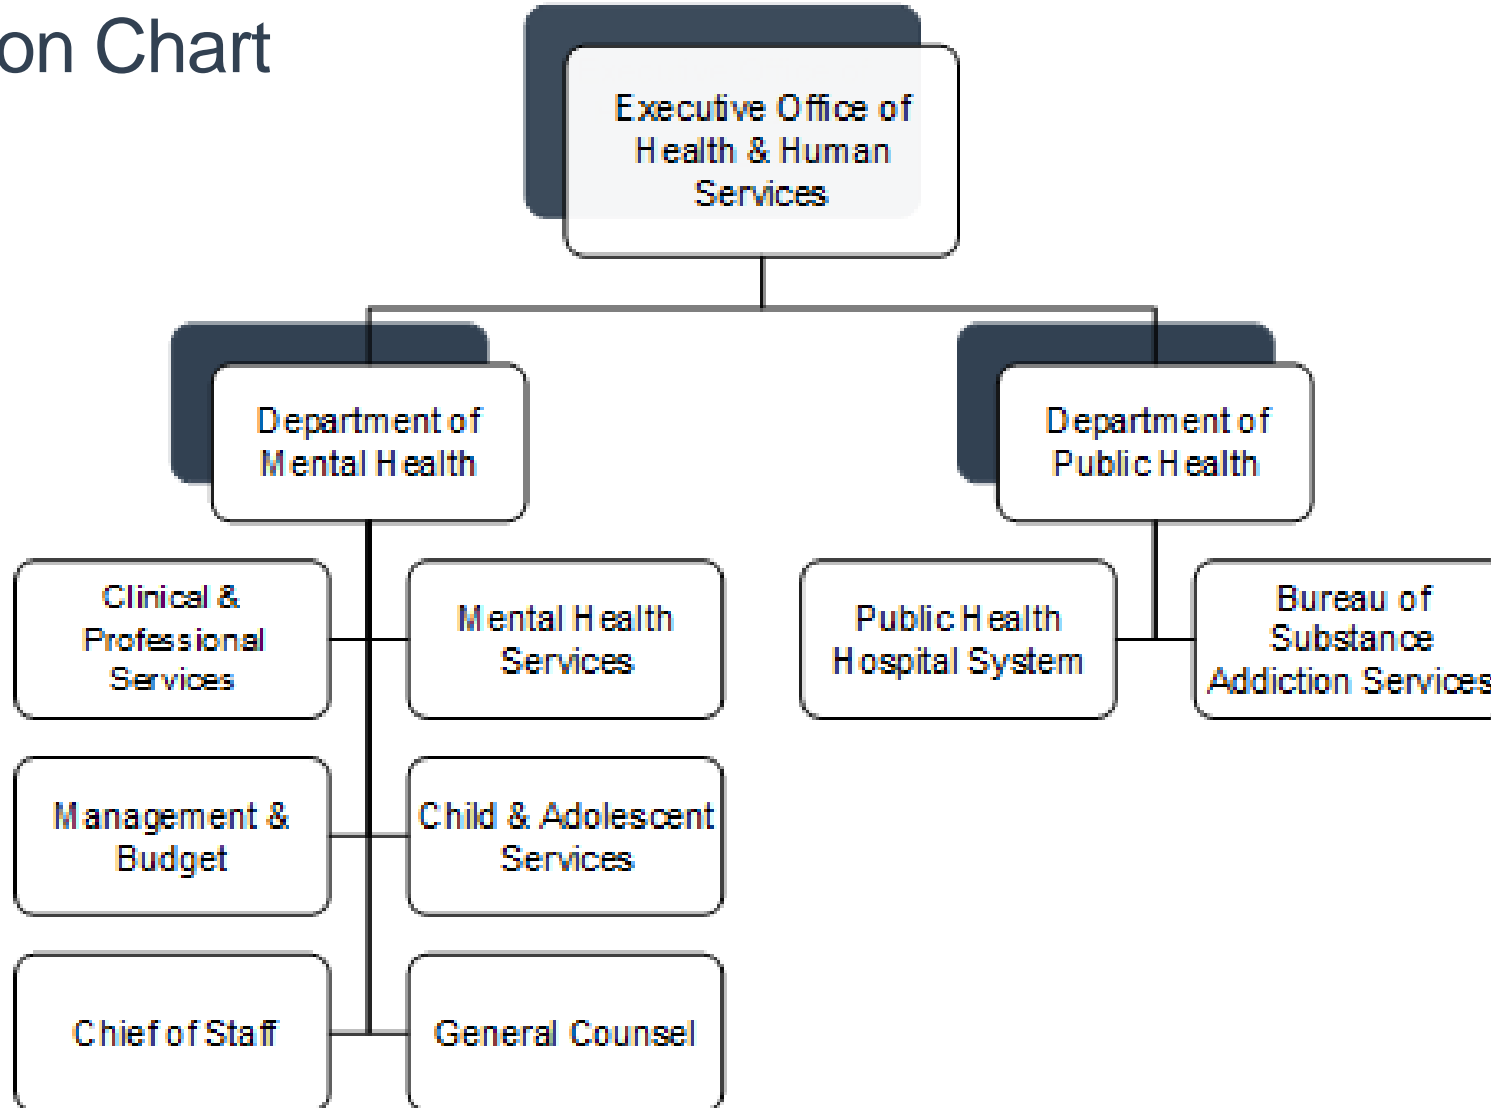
on Chart

Executive Office of Health & Human Services

Department of Mental Health

Department of Public Health

Clinical & Professional Services

Mental Health Services

Public Health Hospital System

Bureau of Substance Addiction Services

Management & Budget

Child & Adolescent Services

Chief of Staff

General Counsel